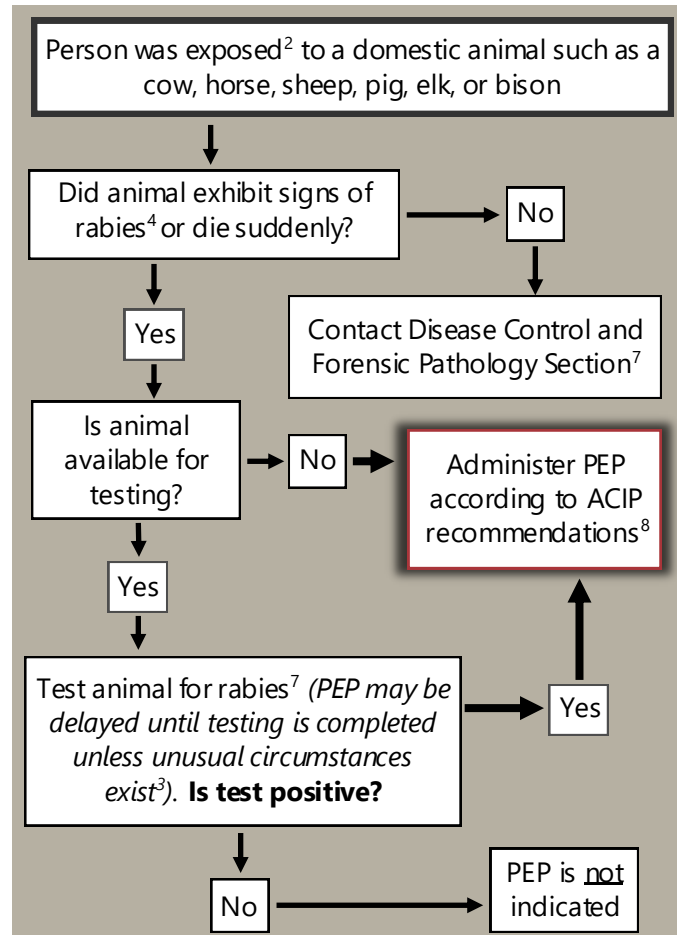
Person was exposed$^{2}$ to a domestic animal such as a cow, horse, sheep, pig, elk, or bison

Did animal exhibit signs of rabies$^{4}$ or die suddenly?

No

Contact Disease Control and Forensic Pathology Section$^{7}$

Yes

Is animal available for testing?

No

Administer PEP according to ACIP recommendations$^{8}$

Yes

Test animal for rabies$^{7}$ *(PEP may be delayed until testing is completed unless unusual circumstances exist$^{3}$)*. **Is test positive?**

Yes

No

PEP is not indicated